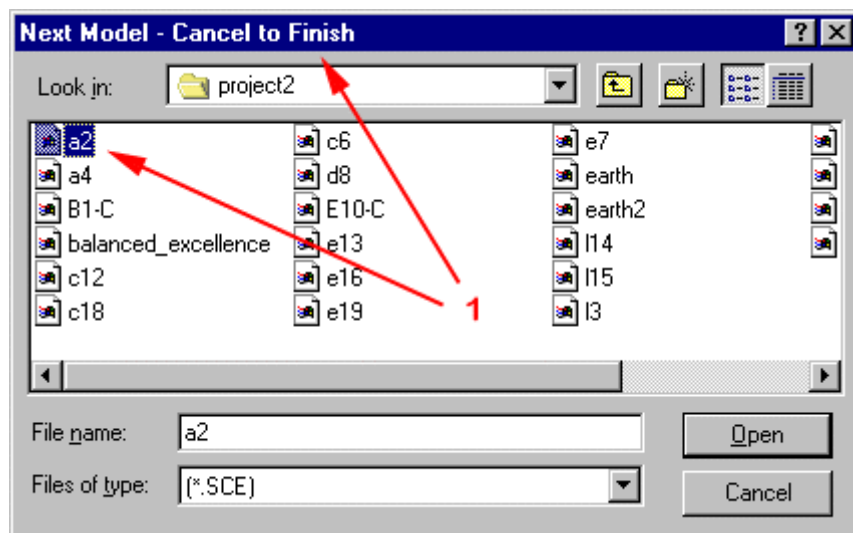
Next Model - Cancel to Finish

?

Look in: project2

a2
a4
B1-C
balanced_excellence
c12
c18

c6
d8
E10-C
e13
e16
e19

e7
earth
earth2
l14
l15
l3

1

File name: a2

Files of type: (*.SCE)

Open

Cancel